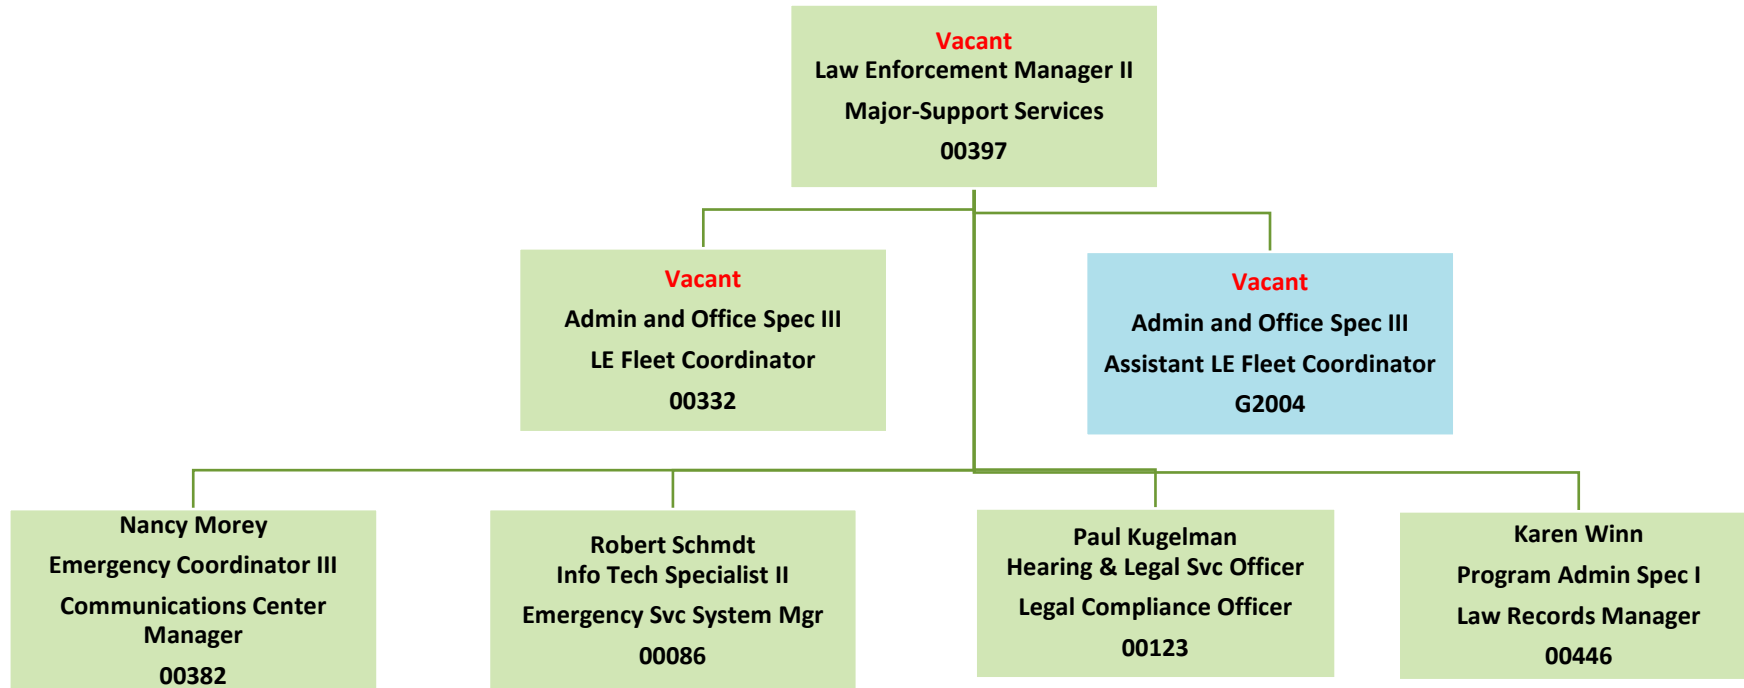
Vacant
Law Enforcement Manager II
Major-Support Services
00397

Vacant
Admin and Office Spec III
LE Fleet Coordinator
00332

Vacant
Admin and Office Spec III
Assistant LE Fleet Coordinator
G2004

Nancy Morey
Emergency Coordinator III
Communications Center Manager
00382

Robert Schmdt
Info Tech Specialist II
Emergency Svc System Mgr
00086

Paul Kugelman
Hearing & Legal Svc Officer
Legal Compliance Officer
00123

Karen Winn
Program Admin Spec I
Law Records Manager
00446